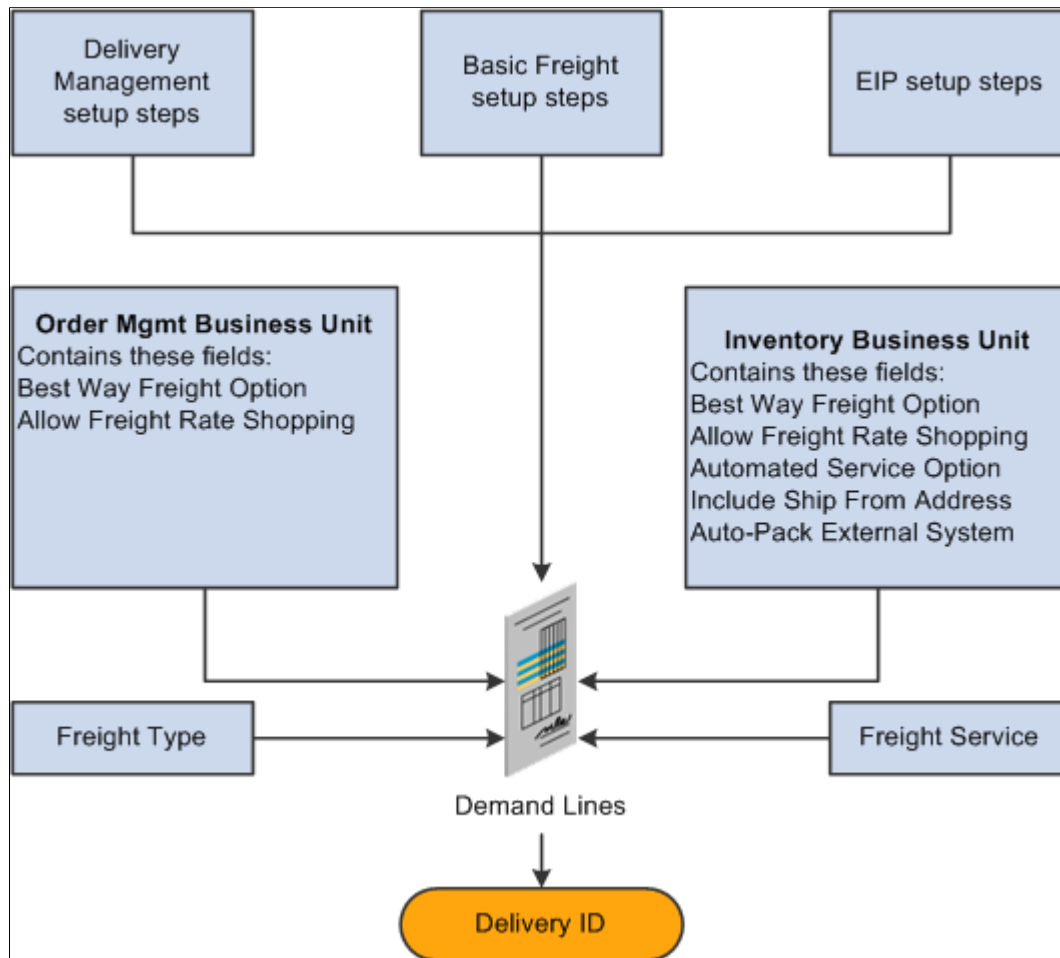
Delivery Management setup steps

Basic Freight setup steps

EIP setup steps

**Order Mgmt Business Unit**
Contains these fields:
Best Way Freight Option
Allow Freight Rate Shopping

**Inventory Business Unit**
Contains these fields:
Best Way Freight Option
Allow Freight Rate Shopping
Automated Service Option
Include Ship From Address
Auto-Pack External System

Freight Type

Freight Service

Demand Lines

Delivery ID